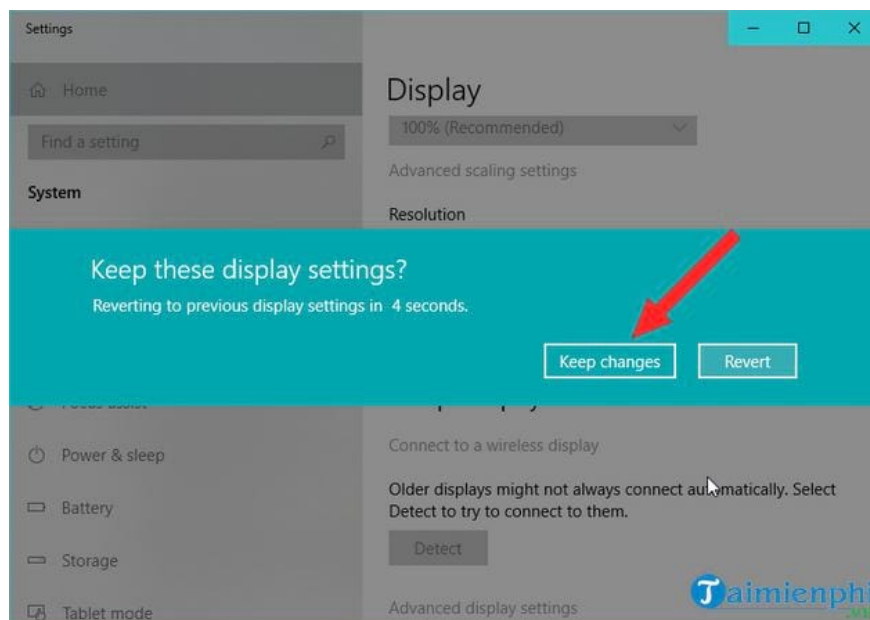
Settings

Home

Find a setting

System

Display

100% (Recommended)

Advanced scaling settings

Resolution

Keep these display settings?

Reverting to previous display settings in 4 seconds.

Keep changes

Revert

Focus assist

Power & sleep

Battery

Storage

Tablet mode

Connect to a wireless display

Older displays might not always connect automatically. Select Detect to try to connect to them.

Detect

Advanced display settings

Taimienphi